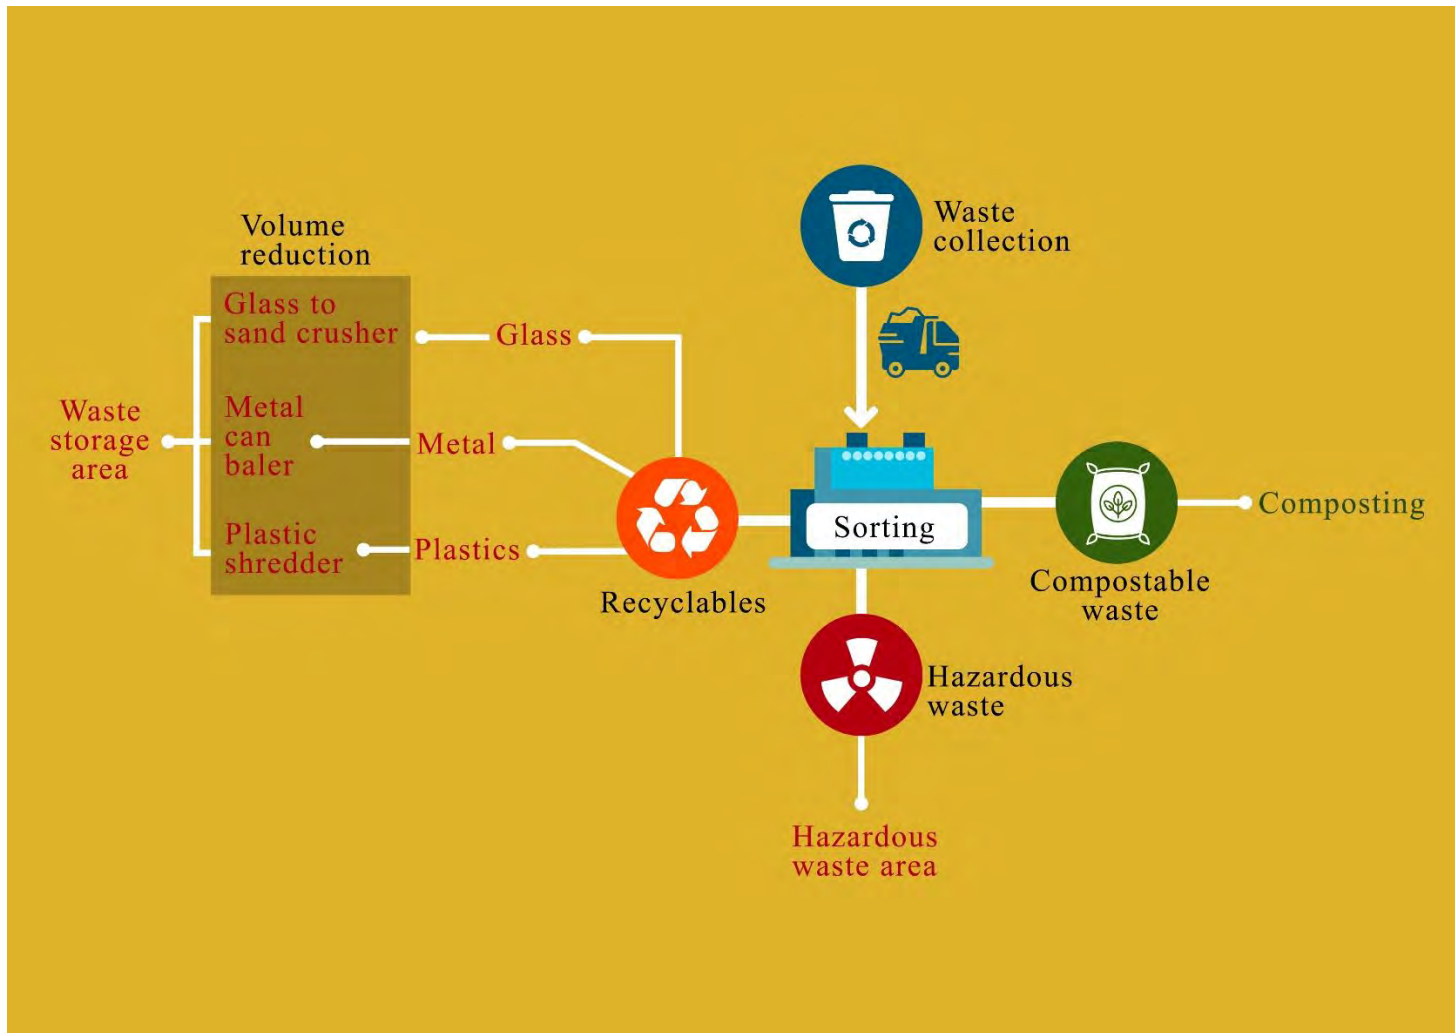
Waste collection

Volume reduction

Glass to sand crusher

Metal can baler

Plastic shredder

Waste storage area

Glass

Metal

Plastics

Recyclables

Sorting

Compostable waste

Composting

Hazardous waste

Hazardous waste area